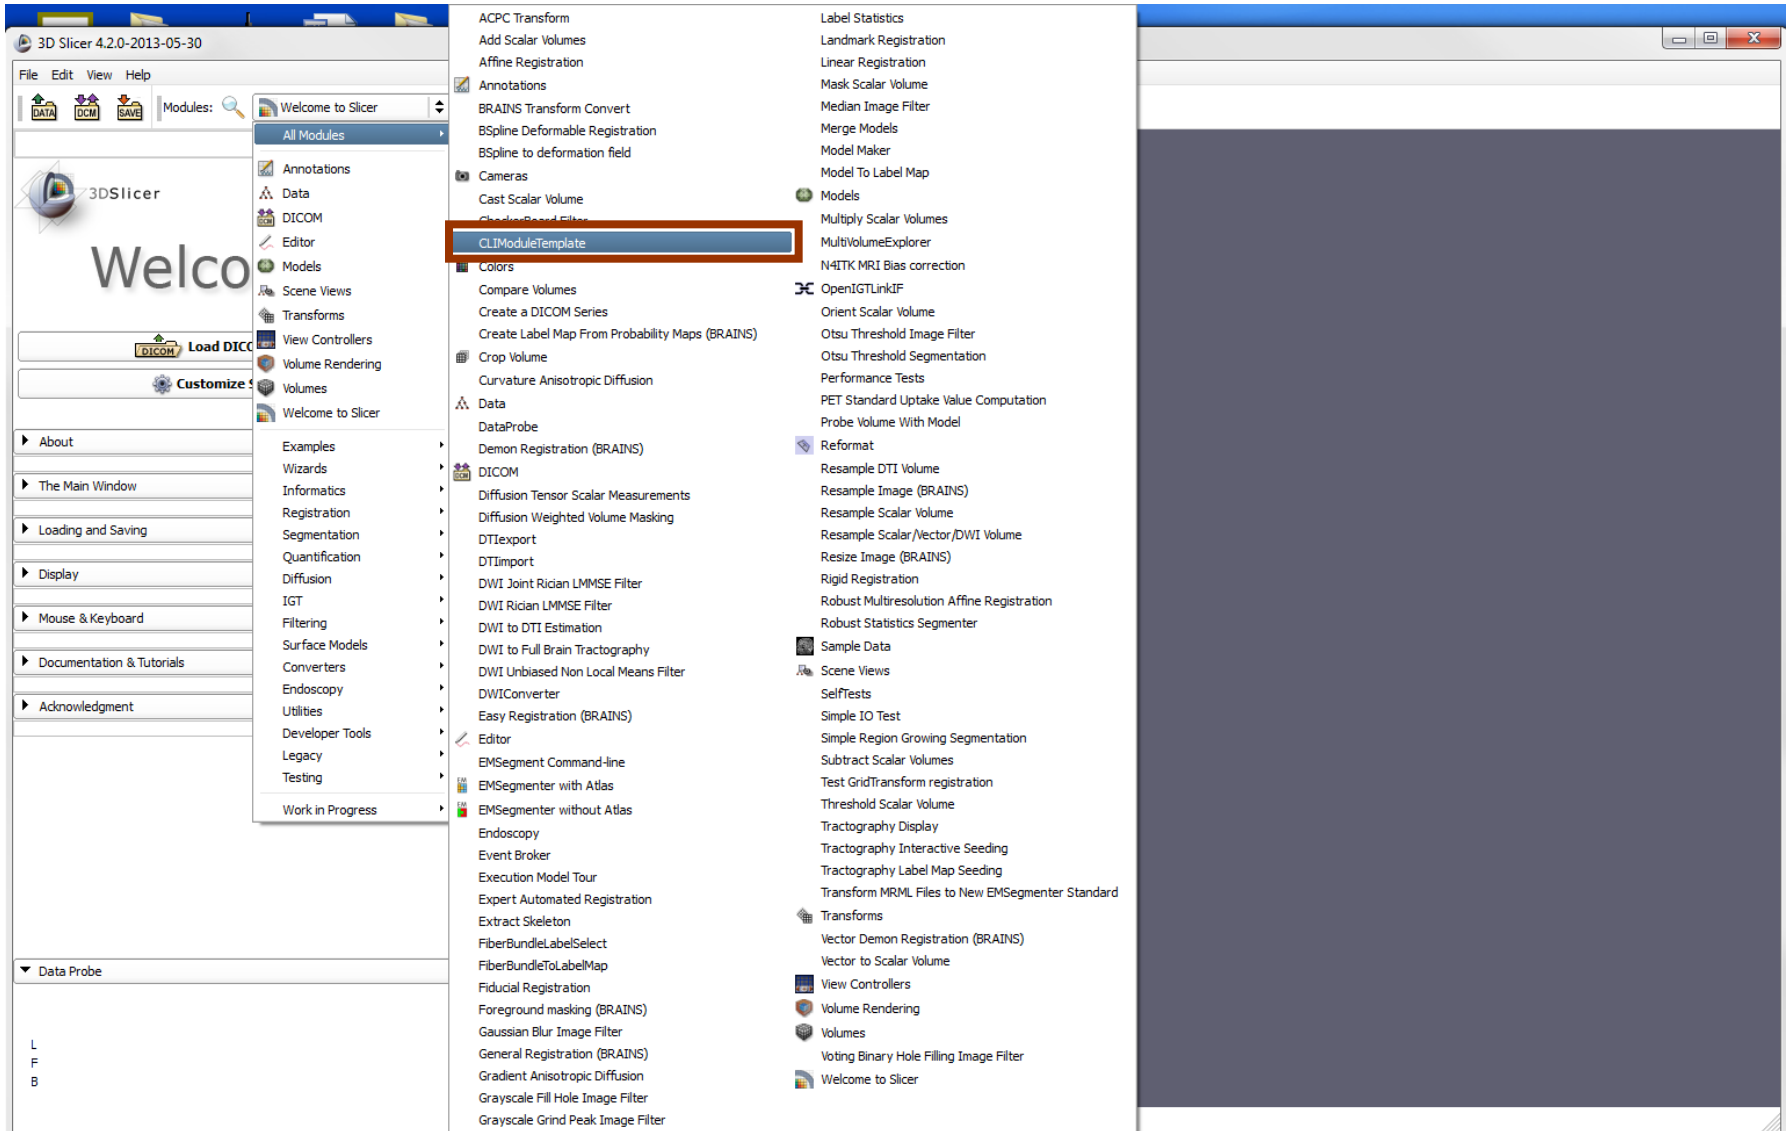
3D Slicer 4.2.0-2013-05-30

File Edit View Help

DATA DCM SAVE Modules: Welcome to Slicer

3DSlicer

Welco

DICOM Load DICO

Customize S

About

The Main Window

Loading and Saving

Display

Mouse & Keyboard

Documentation & Tutorials

Acknowledgment

Data Probe

L
F
B

All Modules

Annotations
Data
DICOM
Editor
Models
Scene Views
Transforms
View Controllers
Volume Rendering
Volumes
Welcome to Slicer

Examples
Wizards
Informatics
Registration
Segmentation
Quantification
Diffusion
IGT
Filtering
Surface Models
Converters
Endoscopy
Utilities
Developer Tools
Legacy
Testing

Work in Progress

ACPC Transform
Add Scalar Volumes
Affine Registration
Annotations
BRAINS Transform Convert
BSpline Deformable Registration
BSpline to deformation field
Cameras
Cast Scalar Volume
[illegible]
CLIModuleTemplate
Colors
Compare Volumes
Create a DICOM Series
Create Label Map From Probability Maps (BRAINS)
Crop Volume
Curvature Anisotropic Diffusion
Data
DataProbe
Demon Registration (BRAINS)
DICOM
Diffusion Tensor Scalar Measurements
Diffusion Weighted Volume Masking
DTIexport
DTIimport
DWI Joint Rician LMMSE Filter
DWI Rician LMMSE Filter
DWI to DTI Estimation
DWI to Full Brain Tractography
DWI Unbiased Non Local Means Filter
DWIConverter
Easy Registration (BRAINS)
Editor
EMSegment Command-line
EMSegmenter with Atlas
EMSegmenter without Atlas
Endoscopy
Event Broker
Execution Model Tour
Expert Automated Registration
Extract Skeleton
FiberBundleLabelSelect
FiberBundleToLabelMap
Fiducial Registration
Foreground masking (BRAINS)
Gaussian Blur Image Filter
General Registration (BRAINS)
Gradient Anisotropic Diffusion
Grayscale Fill Hole Image Filter
Grayscale Grind Peak Image Filter

Label Statistics
Landmark Registration
Linear Registration
Mask Scalar Volume
Median Image Filter
Merge Models
Model Maker
Model To Label Map
Models
Multiply Scalar Volumes
MultiVolumeExplorer
N4ITK MRI Bias correction
OpenIGTLinkIF
Orient Scalar Volume
Otsu Threshold Image Filter
Otsu Threshold Segmentation
Performance Tests
PET Standard Uptake Value Computation
Probe Volume With Model
Reformat
Resample DTI Volume
Resample Image (BRAINS)
Resample Scalar Volume
Resample Scalar/Vector/DWI Volume
Resize Image (BRAINS)
Rigid Registration
Robust Multiresolution Affine Registration
Robust Statistics Segmenter
Sample Data
Scene Views
SelfTests
Simple IO Test
Simple Region Growing Segmentation
Subtract Scalar Volumes
Test GridTransform registration
Threshold Scalar Volume
Tractography Display
Tractography Interactive Seeding
Tractography Label Map Seeding
Transform MRML Files to New EMSegmenter Standard
Transforms
Vector Demon Registration (BRAINS)
Vector to Scalar Volume
View Controllers
Volume Rendering
Volumes
Voting Binary Hole Filling Image Filter
Welcome to Slicer